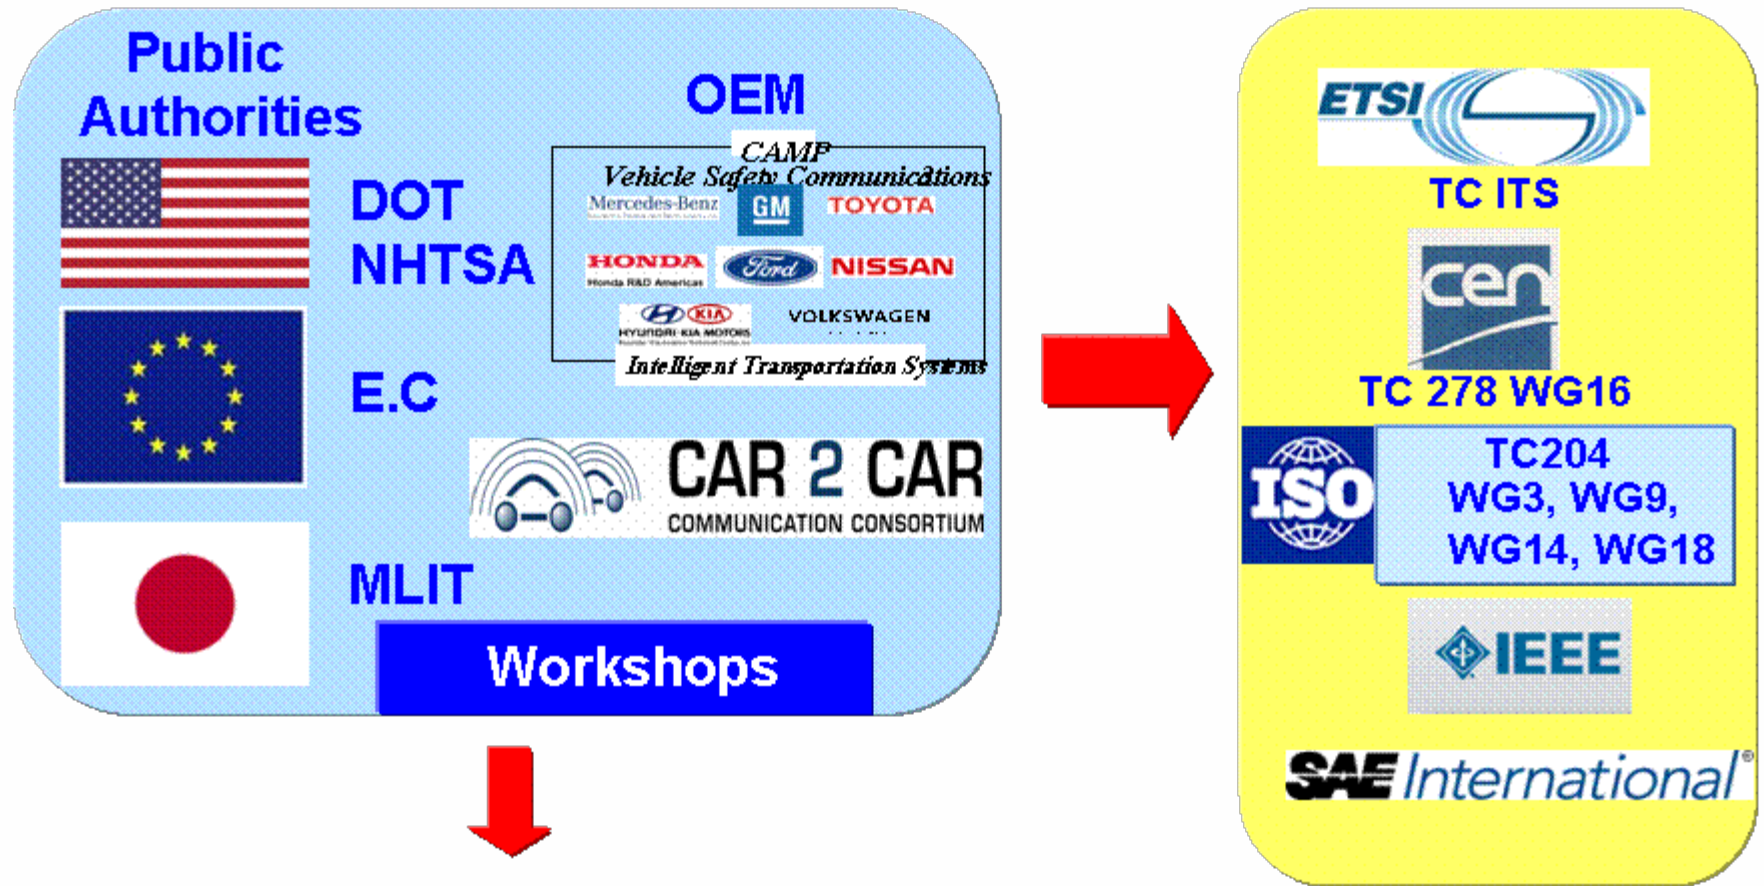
Public Authorities

OEM

CAMP
Vehicle Safety Communications

Mercedes-Benz GM TOYOTA

HONDA
Honda R&D Americas
Ford NISSAN

HYUNDAI KIA MOTORS
VOLKSWAGEN

Intelligent Transportation Systems

DOT
NHTSA

E.C

CAR 2 CAR
COMMUNICATION CONSORTIUM

MLIT

Workshops

ETSI

TC ITS

cen

TC 278 WG16

ISO

TC204
WG3, WG9,
WG14, WG18

IEEE

SAE International®